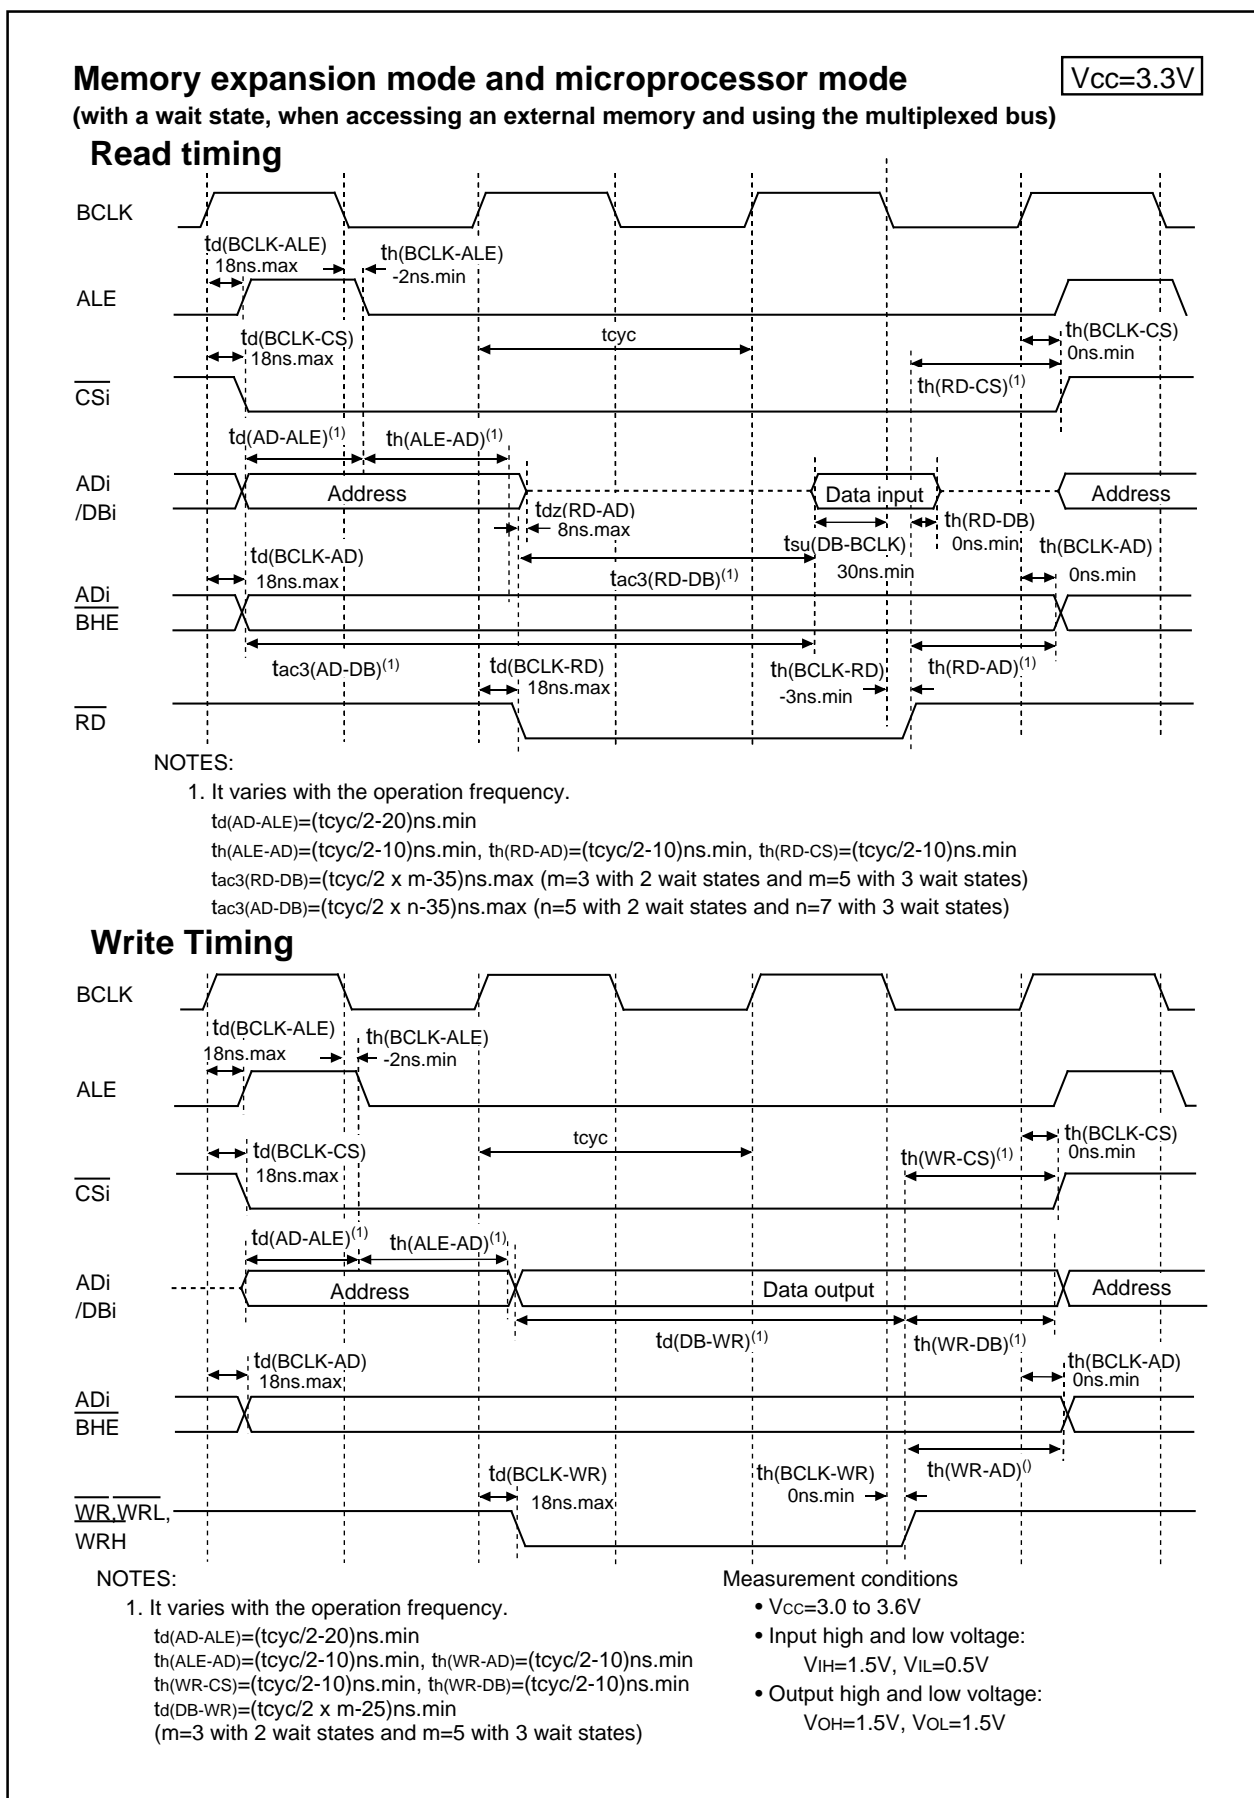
Memory expansion mode and microprocessor mode

Vcc=3.3V

(with a wait state, when accessing an external memory and using the multiplexed bus)

Read timing

BCLK

td(BCLK-ALE) 18ns.max

th(BCLK-ALE) -2ns.min

ALE

td(BCLK-CS) 18ns.max

tcyc

th(BCLK-CS) 0ns.min

th(RD-CS)$^{(1)}$

$\overline{CSi}$

td(AD-ALE)$^{(1)}$

th(ALE-AD)$^{(1)}$

ADi /DBi

Address

Data input

Address

tdz(RD-AD) 8ns.max

th(RD-DB) 0ns.min

td(BCLK-AD) 18ns.max

tsu(DB-BCLK) 30ns.min

th(BCLK-AD) 0ns.min

tac3(RD-DB)$^{(1)}$

$\overline{ADi}$ BHE

tac3(AD-DB)$^{(1)}$

td(BCLK-RD) 18ns.max

th(BCLK-RD) -3ns.min

th(RD-AD)$^{(1)}$

$\overline{RD}$

NOTES:
1. It varies with the operation frequency.
td(AD-ALE)=(tcyc/2-20)ns.min
th(ALE-AD)=(tcyc/2-10)ns.min, th(RD-AD)=(tcyc/2-10)ns.min, th(RD-CS)=(tcyc/2-10)ns.min
tac3(RD-DB)=(tcyc/2 x m-35)ns.max (m=3 with 2 wait states and m=5 with 3 wait states)
tac3(AD-DB)=(tcyc/2 x n-35)ns.max (n=5 with 2 wait states and n=7 with 3 wait states)

Write Timing

BCLK

td(BCLK-ALE) 18ns.max

th(BCLK-ALE) -2ns.min

ALE

td(BCLK-CS) 18ns.max

tcyc

th(BCLK-CS) 0ns.min

th(WR-CS)$^{(1)}$

$\overline{CSi}$

td(AD-ALE)$^{(1)}$

th(ALE-AD)$^{(1)}$

ADi /DBi

Address

Data output

Address

td(DB-WR)$^{(1)}$

th(WR-DB)$^{(1)}$

td(BCLK-AD) 18ns.max

th(BCLK-AD) 0ns.min

$\overline{ADi}$ BHE

th(WR-AD)$^{()}$

td(BCLK-WR) 18ns.max

th(BCLK-WR) 0ns.min

$\overline{WR}$,$\overline{WRL}$, WRH

NOTES:
1. It varies with the operation frequency.
td(AD-ALE)=(tcyc/2-20)ns.min
th(ALE-AD)=(tcyc/2-10)ns.min, th(WR-AD)=(tcyc/2-10)ns.min
th(WR-CS)=(tcyc/2-10)ns.min, th(WR-DB)=(tcyc/2-10)ns.min
td(DB-WR)=(tcyc/2 x m-25)ns.min
(m=3 with 2 wait states and m=5 with 3 wait states)

Measurement conditions
• Vcc=3.0 to 3.6V
• Input high and low voltage: VIH=1.5V, VIL=0.5V
• Output high and low voltage: VOH=1.5V, VOL=1.5V